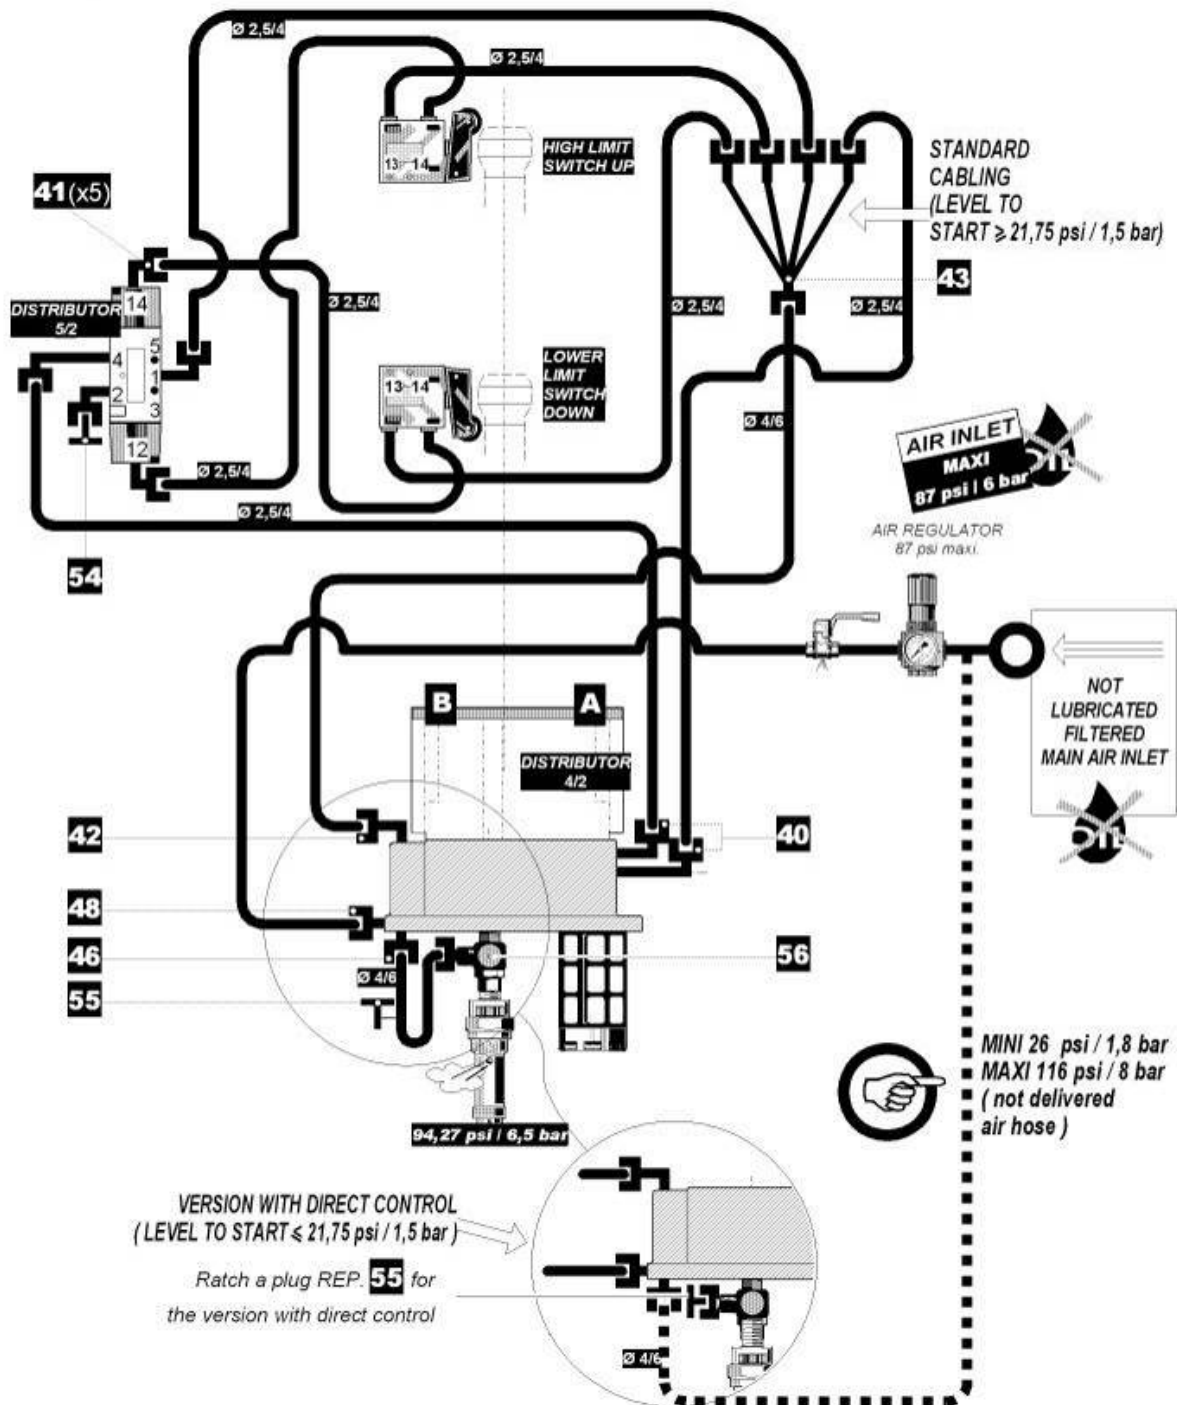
Ø 2,5/4

Ø 2,5/4

HIGH LIMIT SWITCH UP

13 14

STANDARD CABLING (LEVEL TO START $\geqslant$ 21,75 psi / 1,5 bar)

41 (x5)

43

DISTRIBUTOR 5/2

14

4 5

2 1

3

12

Ø 2,5/4

Ø 2,5/4

Ø 2,5/4

LOWER LIMIT SWITCH DOWN

13 14

Ø 4/6

AIR INLET MAXI 87 psi / 6 bar

OIL

Ø 2,5/4

Ø 2,5/4

AIR REGULATOR 87 psi maxi.

54

NOT LUBRICATED FILTERED MAIN AIR INLET

B

A

DISTRIBUTOR 4/2

OIL

42

40

48

46

56

Ø 4/6

55

MINI 26 psi / 1,8 bar MAXI 116 psi / 8 bar ( not delivered air hose )

94,27 psi / 6,5 bar

VERSION WITH DIRECT CONTROL ( LEVEL TO START $\leqslant$ 21,75 psi / 1,5 bar )

Ratch a plug REP. 55 for the version with direct control

Ø 4/6